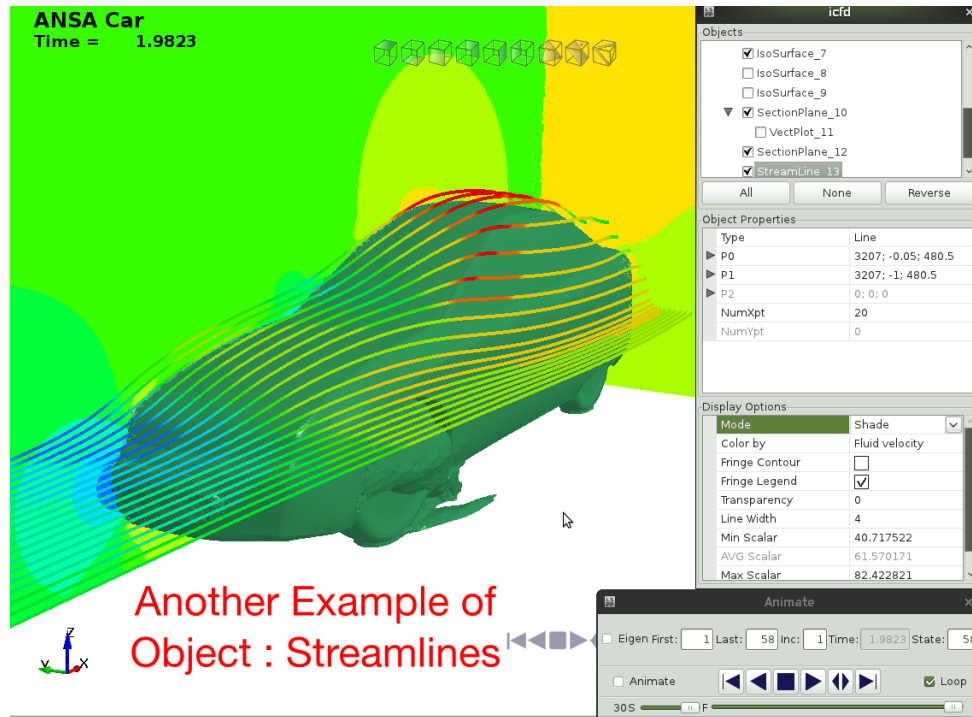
ANSA Car
Time = 1.9823

icfd
Objects
IsoSurface_7
IsoSurface_8
IsoSurface_9
SectionPlane_10
VectPlot_11
SectionPlane_12
StreamLine_13
All
None
Reverse

Object Properties

| | |
|---|---|
| Type | Line |
| P0 | 3207; -0.05; 480.5 |
| P1 | 3207; -1; 480.5 |
| P2 | 0; 0; 0 |
| NumXpt | 20 |
| NumYpt | 0 |

Display Options

| | |
|---|---|
| Mode | Shade |
| Color by | Fluid velocity |
| Fringe Contour | |
| Fringe Legend | |
| Transparency | 0 |
| Line Width | 4 |
| Min Scalar | 40.717522 |
| AVG Scalar | 61.570171 |
| Max Scalar | 82.422821 |

Animate
Eigen First: 1 Last: 58 Inc: 1 Time: 1.9823 State: 58
Animate
Loop
30S F

Another Example of Object : Streamlines

Z
Y X